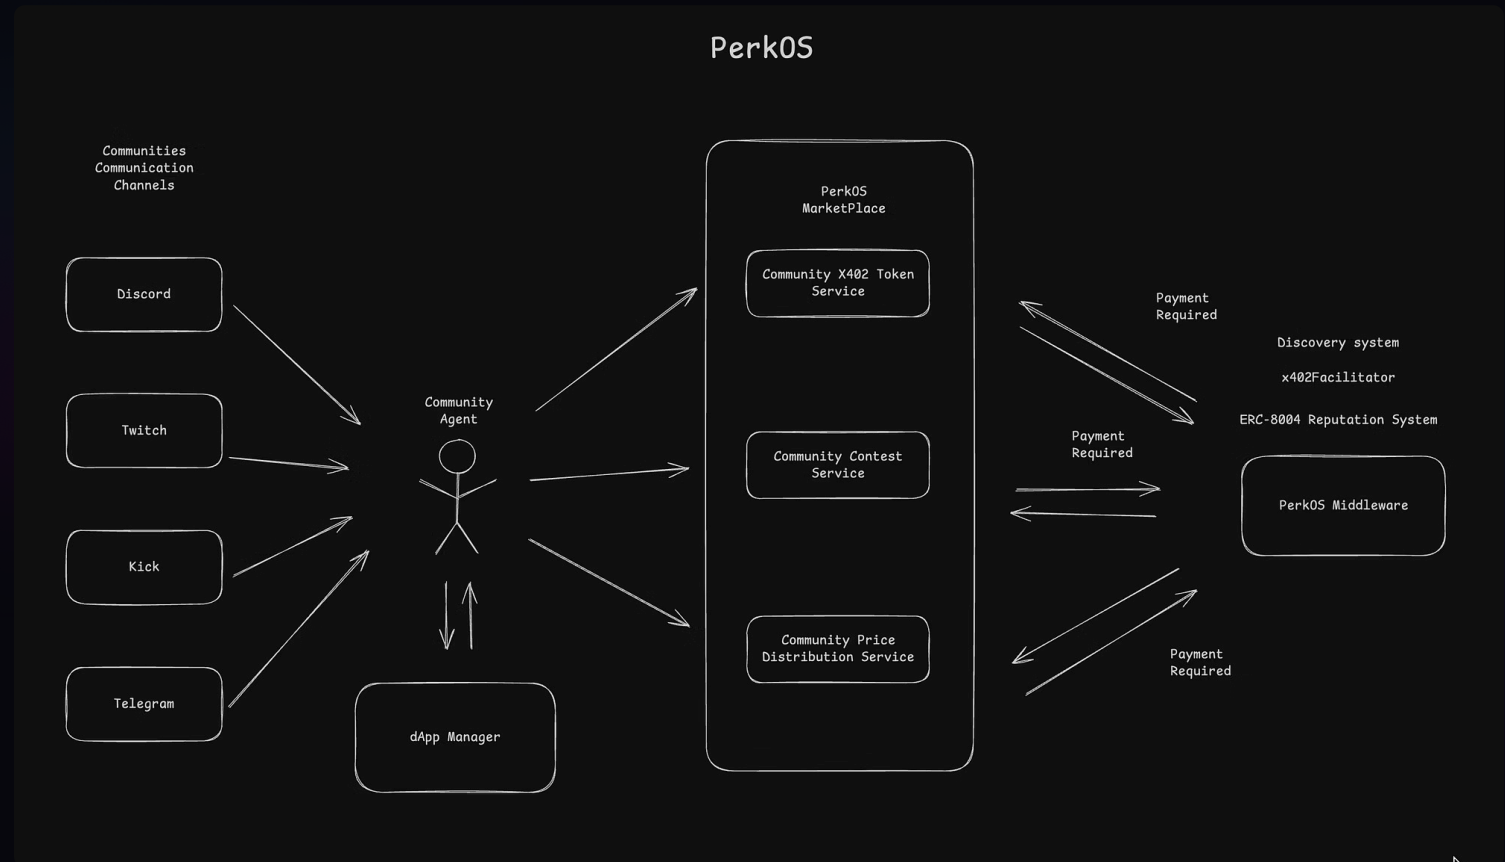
PerkOS

Communities Communication Channels

Discord

Twitch

Kick

Telegram

Community Agent

dApp Manager

PerkOS MarketPlace

Community X402 Token Service

Community Contest Service

Community Price Distribution Service

Payment Required

Payment Required

Payment Required

Discovery system

x402Facilitator

ERC-8004 Reputation System

PerkOS Middleware